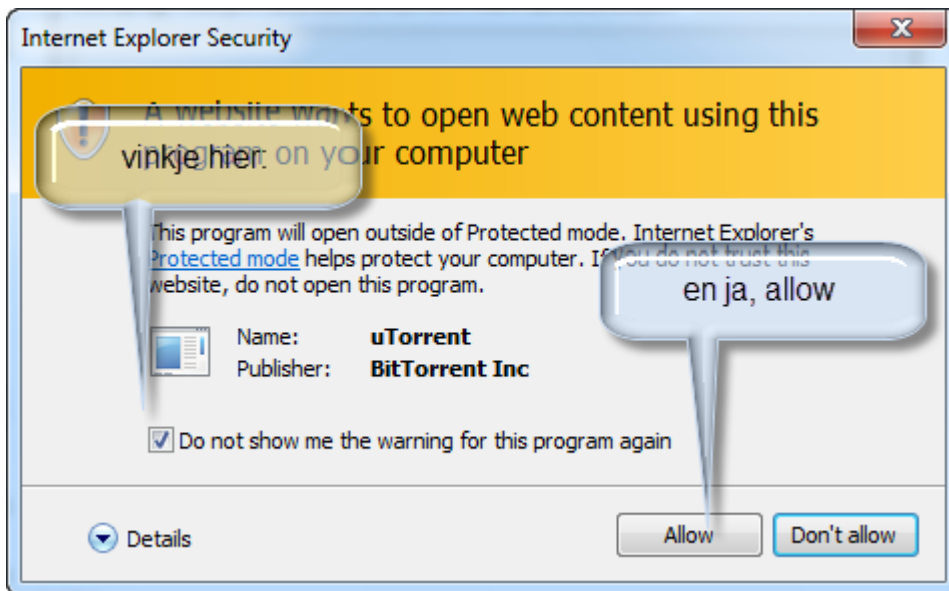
Internet Explorer Security

A website wants to open web content using this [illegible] on your computer

vinkje hier.

This program will open outside of Protected mode. Internet Explorer's Protected mode helps protect your computer. If you do not trust this website, do not open this program.

en ja, allow

Name: uTorrent
Publisher: BitTorrent Inc

Do not show me the warning for this program again

Details

Allow

Don't allow